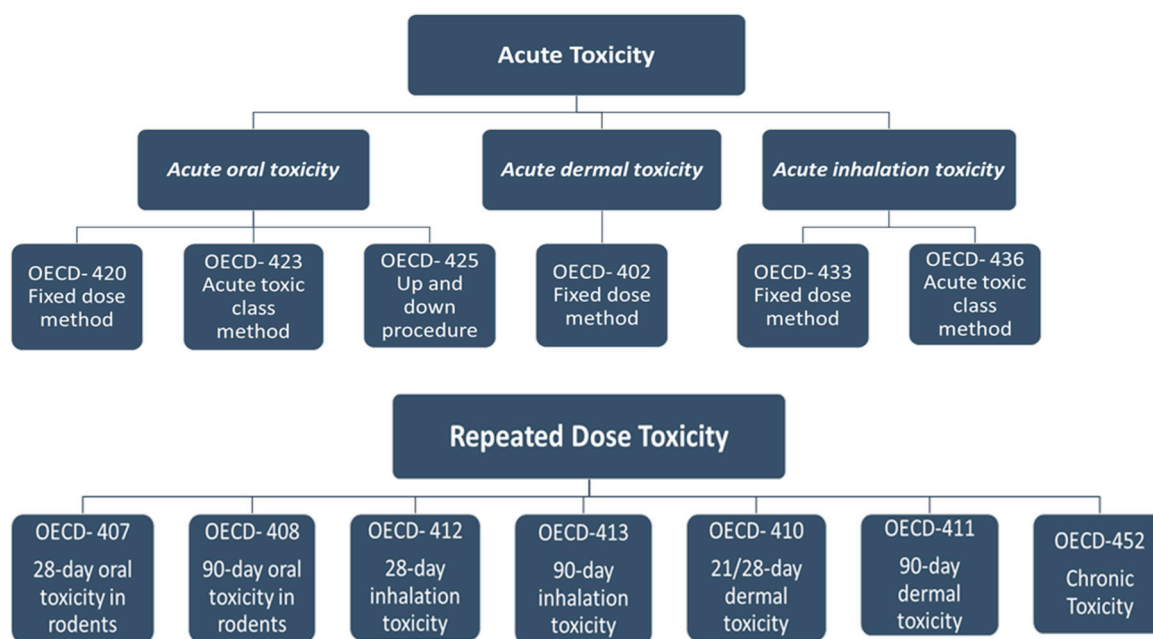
Acute Toxicity

Acute oral toxicity

Acute dermal toxicity

Acute inhalation toxicity

OECD- 420 Fixed dose method

OECD- 423 Acute toxic class method

OECD- 425 Up and down procedure

OECD- 402 Fixed dose method

OECD- 433 Fixed dose method

OECD- 436 Acute toxic class method

Repeated Dose Toxicity

OECD- 407 28-day oral toxicity in rodents

OECD- 408 90-day oral toxicity in rodents

OECD- 412 28-day inhalation toxicity

OECD-413 90-day inhalation toxicity

OECD- 410 21/28-day dermal toxicity

OECD-411 90-day dermal toxicity

OECD-452 Chronic Toxicity